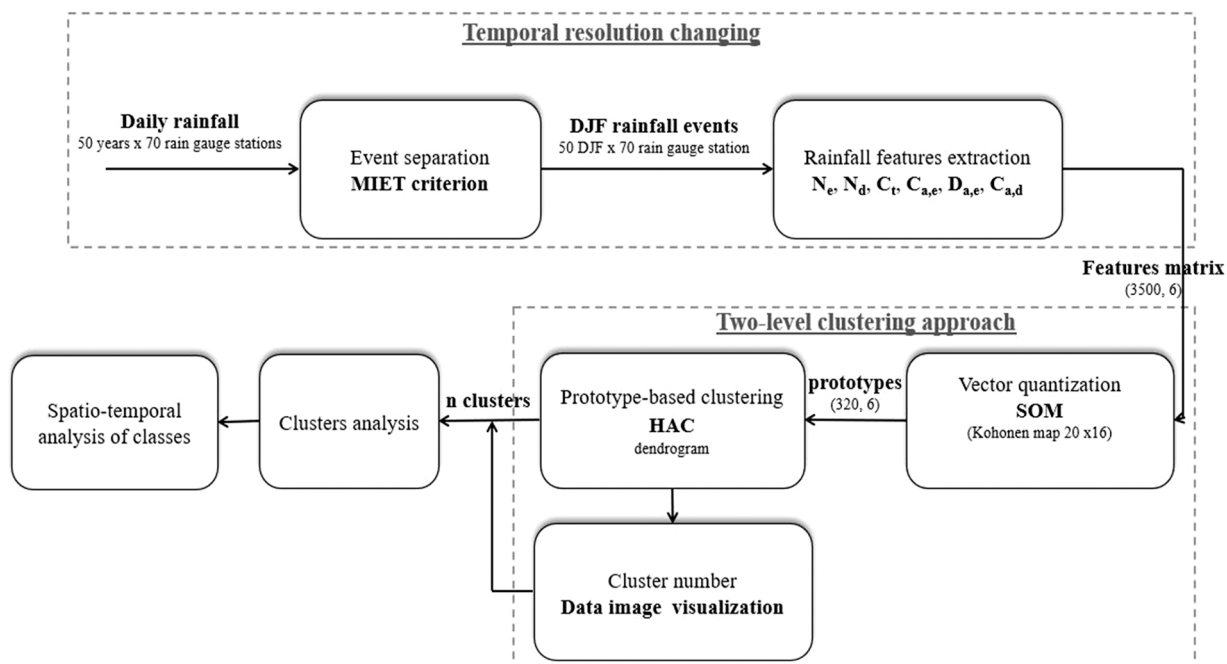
Temporal resolution changing

Daily rainfall
50 years x 70 rain gauge stations

Event separation
MIET criterion

DJF rainfall events
50 DJF x 70 rain gauge station

Rainfall features extraction
$N_e$, $N_d$, $C_t$, $C_{a,e}$, $D_{a,e}$, $C_{a,d}$

Features matrix
(3500, 6)

Two-level clustering approach

Spatio-temporal analysis of classes

Clusters analysis

n clusters

Prototype-based clustering
HAC
dendrogram

prototypes
(320, 6)

Vector quantization
SOM
(Kohonen map 20 x16)

Cluster number
Data image visualization